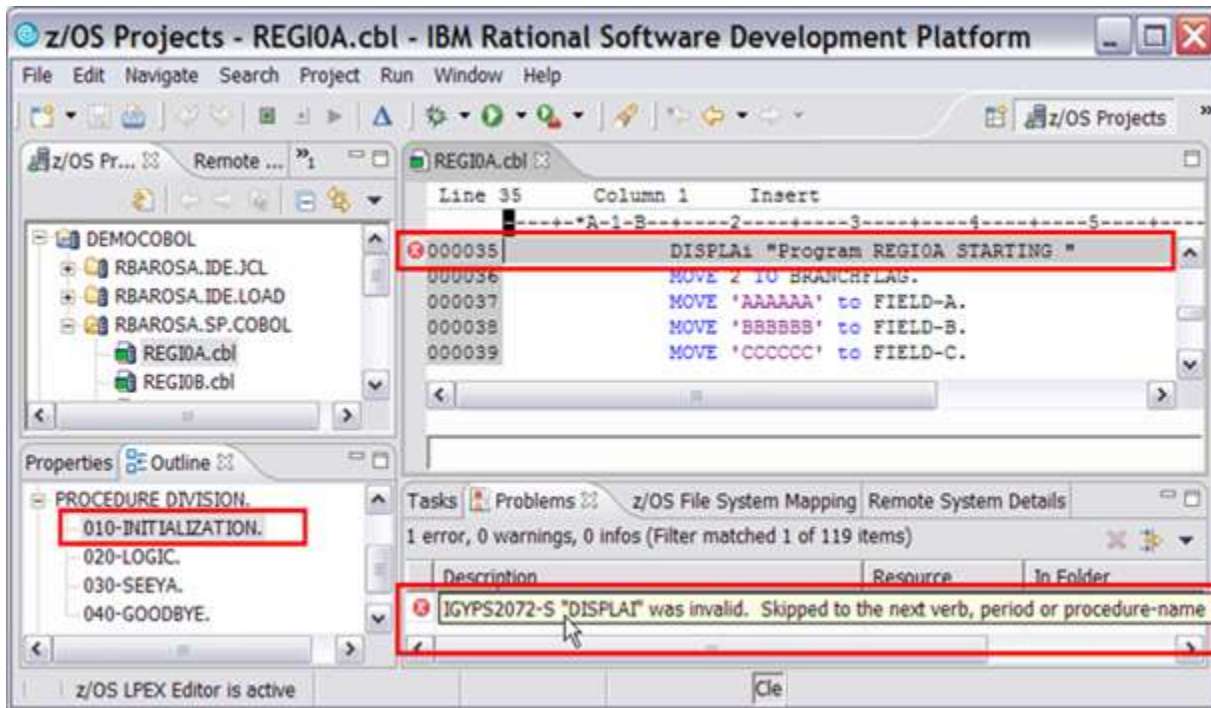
z/OS Projects - REGI0A.cbl - IBM Rational Software Development Platform

File Edit Navigate Search Project Run Window Help

z/OS Projects

z/OS Pr... Remote ... »1

REGI0A.cbl

Line 35 Column 1 Insert

----+-*A-1-B--+----2----+----3----+----4----+----5----+---

000035 DISPLAi "Program REGI0A STARTING "
000036 MOVE 2 TO BRANCHFLAG.
000037 MOVE 'AAAAAA' to FIELD-A.
000038 MOVE 'BBBBBB' to FIELD-B.
000039 MOVE 'CCCCCC' to FIELD-C.

DEMOCOBOL
RBAROSA.IDE.JCL
RBAROSA.IDE.LOAD
RBAROSA.SP.COBOL
REGI0A.cbl
REGI0B.cbl

Properties Outline

PROCEDURE DIVISION.
010-INITIALIZATION.
020-LOGIC.
030-SEEYA.
040-GOODBYE.

Tasks Problems z/OS File System Mapping Remote System Details

1 error, 0 warnings, 0 infos (Filter matched 1 of 119 items)

| Description | Resource | In Folder |
|---|---|---|
| IGYPS2072-S "DISPLAI" was invalid. Skipped to the next verb, period or procedure-name | | |

z/OS LPEX Editor is active

Cle